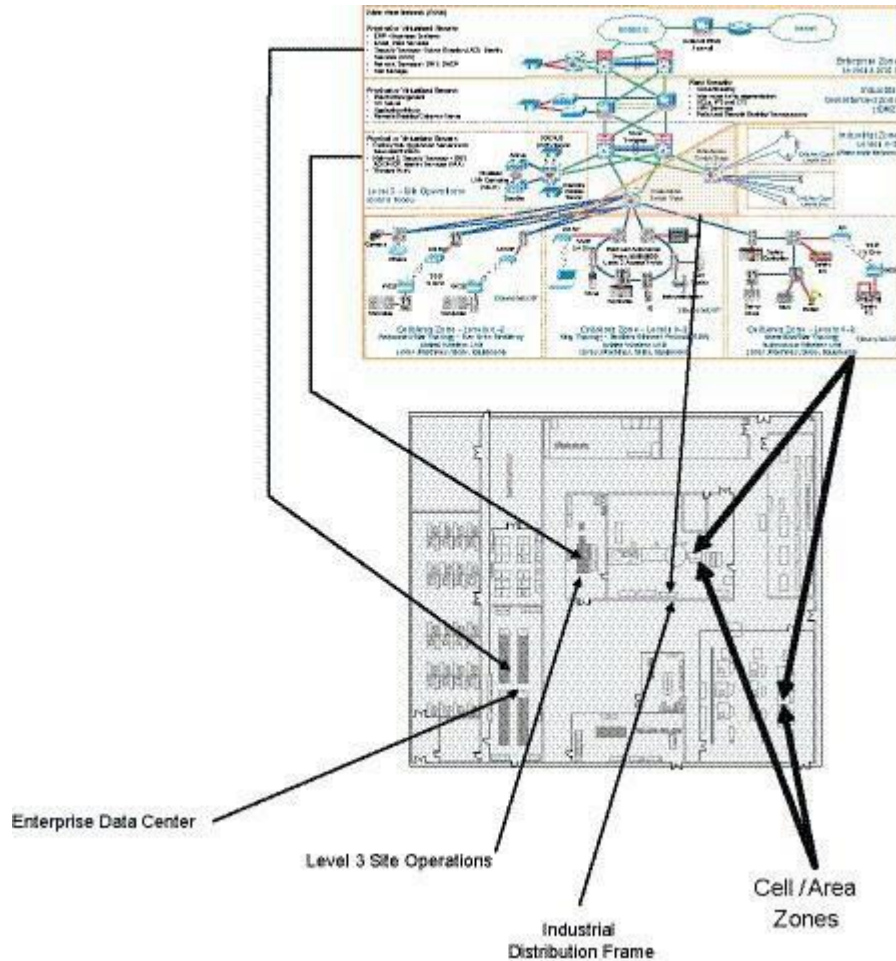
Enterprise Data Center

Level 3 Site Operations

Industrial Distribution Frame

Cell / Area Zones

Level 3 - Site Operations

Enterprise Zone

Industrial Zone

Cell/Area Zone - Levels 0-2

Cell/Area Zone - Levels 0-2

Cell/Area Zone - Levels 0-2